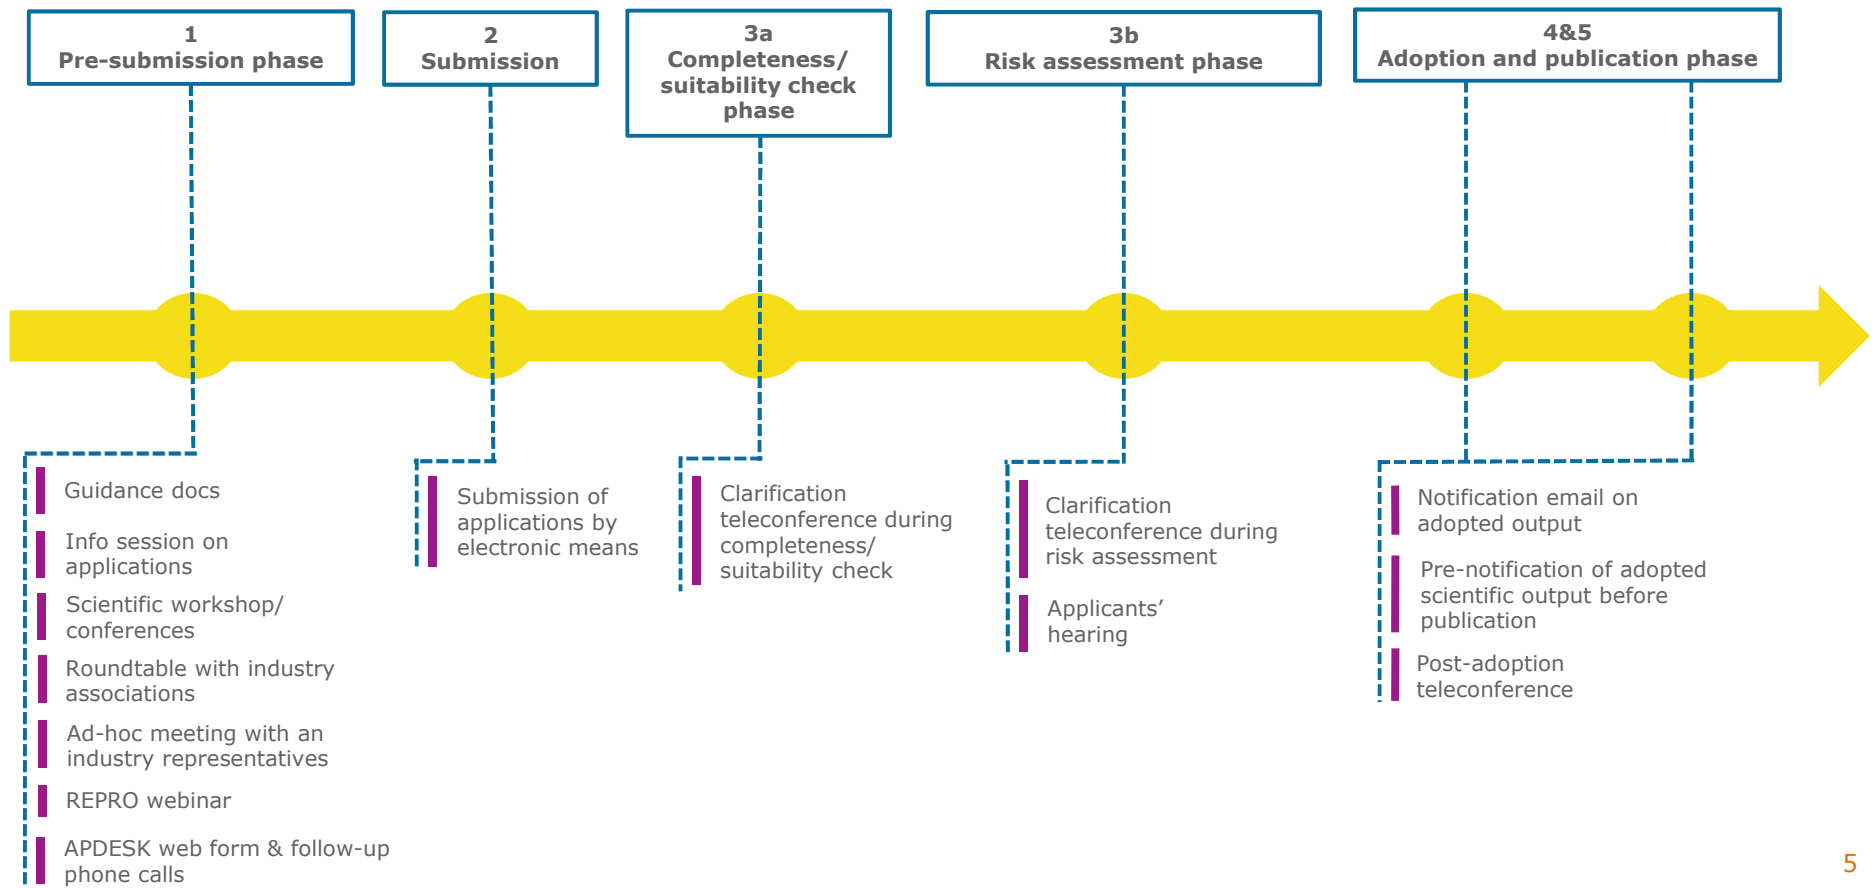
1
Pre-submission phase

2
Submission

3a
Completeness/ suitability check phase

3b
Risk assessment phase

4&5
Adoption and publication phase

Guidance docs

Info session on applications

Scientific workshop/ conferences

Roundtable with industry associations

Ad-hoc meeting with an industry representatives

REPRO webinar

APDESK web form & follow-up phone calls

Submission of applications by electronic means

Clarification teleconference during completeness/ suitability check

Clarification teleconference during risk assessment

Applicants' hearing

Notification email on adopted output

Pre-notification of adopted scientific output before publication

Post-adoption teleconference

5